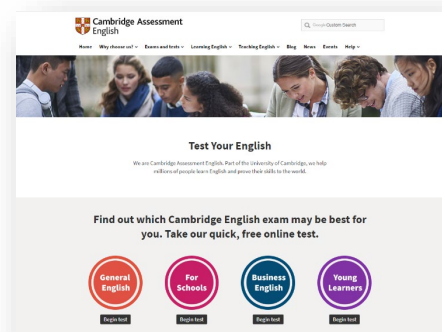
Cambridge Assessment English

Google Custom Search

Home Why choose us? Exams and tests Learning English Teaching English Blog News Events Help

Test Your English

We are Cambridge Assessment English. Part of the University of Cambridge, we help millions of people learn English and prove their skills to the world.

Find out which Cambridge English exam may be best for you. Take our quick, free online test.

General English

Begin test

For Schools

Begin test

Business English

Begin test

Young Learners

Begin test